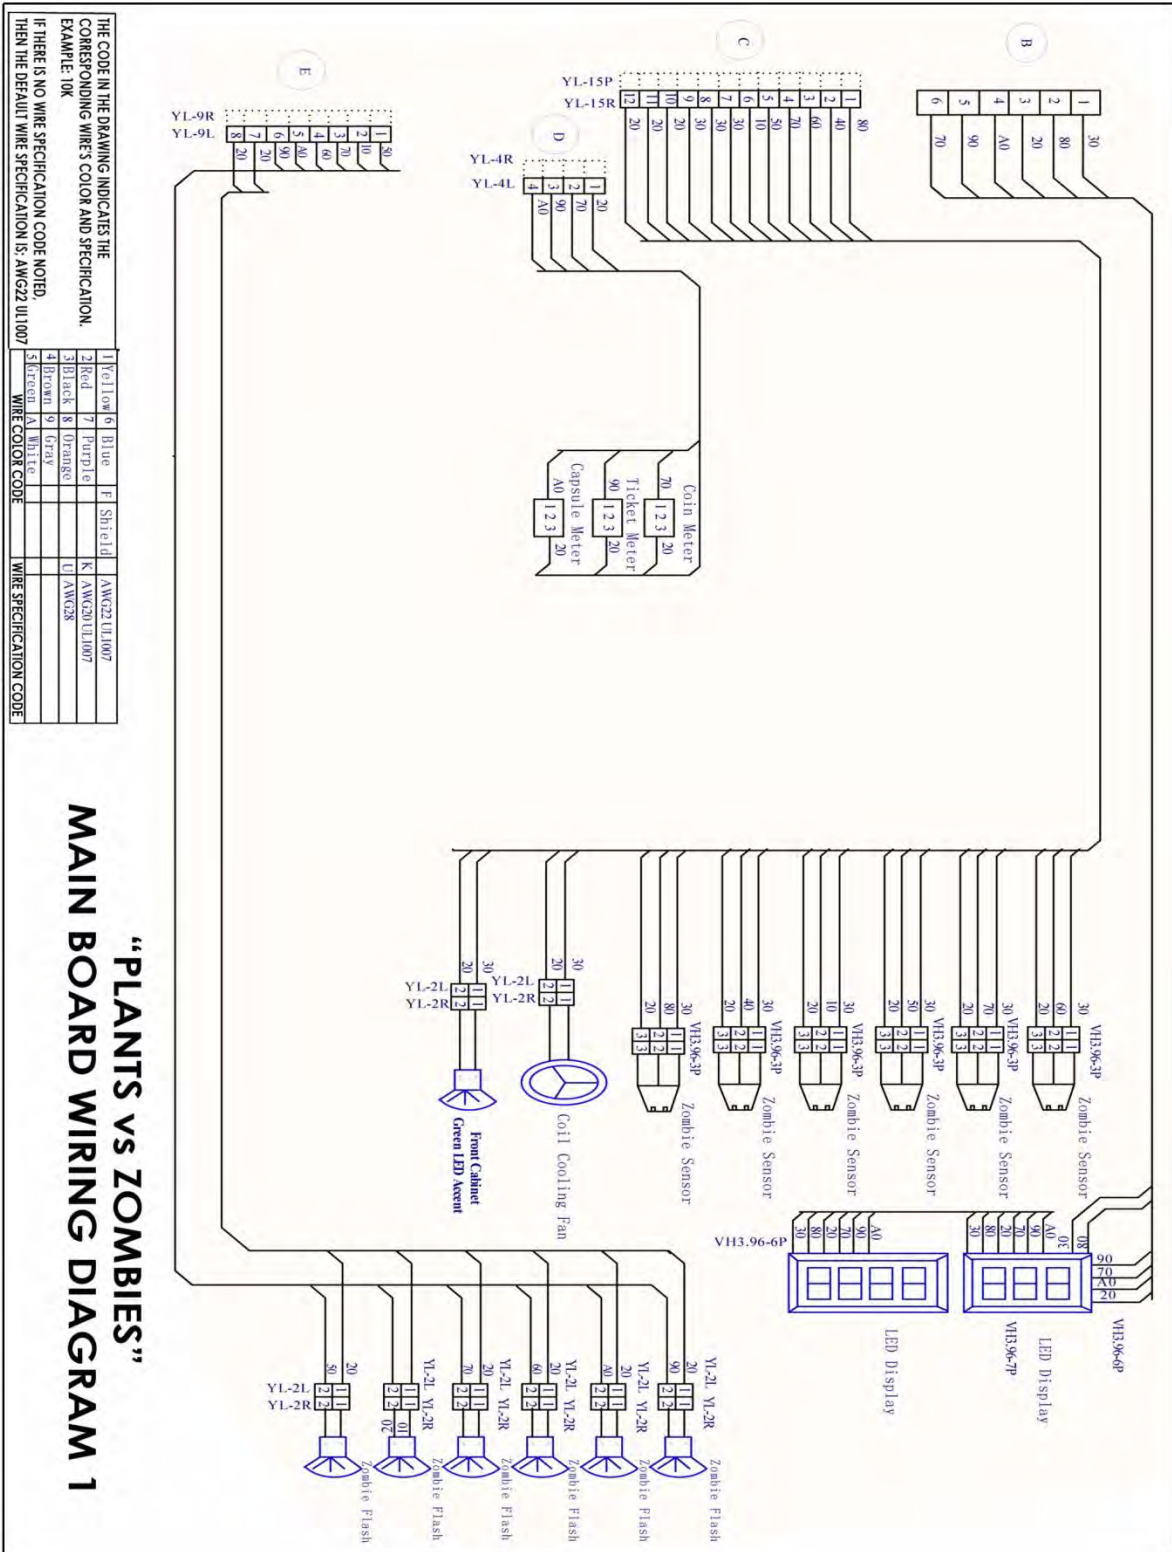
"PLANTS vs ZOMBIES"
MAIN BOARD WIRING DIAGRAM 1

THE CODE IN THE DRAWING INDICATES THE CORRESPONDING WIRE'S COLOR AND SPECIFICATION. EXAMPLE: 10K

IF THERE IS NO WIRE SPECIFICATION CODE NOTED, THEN THE DEFAULT WIRE SPECIFICATION IS: AWG22 UL1007

| 1 | Yellow | 6 | Blue | F | Shield |
|---|---|---|---|---|---|
| 2 | Red | 7 | Purple | | |
| 3 | Black | 8 | Orange | | |
| 4 | Brown | 9 | Gray | | |
| 5 | Green | A | White | | |

WIRE COLOR CODE

| | AWG22 UL1007 |
|---|---|
| K | AWG20 UL1007 |
| U | AWG28 |

WIRE SPECIFICATION CODE

B
1 30
2 80
3 20
4 A0
5 90
6 70

C
YL-15P
YL-15R
1 80
2 40
3 60
4 70
5 50
6 10
7 30
8 30
9 20
10 20
11 20
12 20

D
YL-4R
YL-4L
1 20
2 70
3 90
4 A0

E
YL-9R
YL-9L
1 50
2 10
3 70
4 60
5 A0
6 90
7 20
8 20

Coin Meter 70 1 2 3 20
Ticket Meter 90 1 2 3 20
Capsule Meter A0 1 2 3 20

VH3.96-3P 30 60 20 Zombie Sensor
VH3.96-3P 30 70 20 Zombie Sensor
VH3.96-3P 30 50 20 Zombie Sensor
VH3.96-3P 30 10 20 Zombie Sensor
VH3.96-3P 30 40 20 Zombie Sensor
VH3.96-3P 30 80 20 Zombie Sensor

YL-2L YL-2R 30 20 Coil Cooling Fan
YL-2L YL-2R 30 20 Front Cabinet Green LED Accent

VH3.96-6P 90 70 A0 20
VH3.96-7P 30 A0 90 20 20 80 30 LED Display
VH3.96-6P A0 90 20 20 80 30 LED Display

YL-2L YL-2R 20 90 Zombie Flash
YL-2L YL-2R 20 A0 Zombie Flash
YL-2L YL-2R 20 60 Zombie Flash
YL-2L YL-2R 20 70 Zombie Flash
YL-2L YL-2R 10 20 Zombie Flash
YL-2L YL-2R 20 50 Zombie Flash